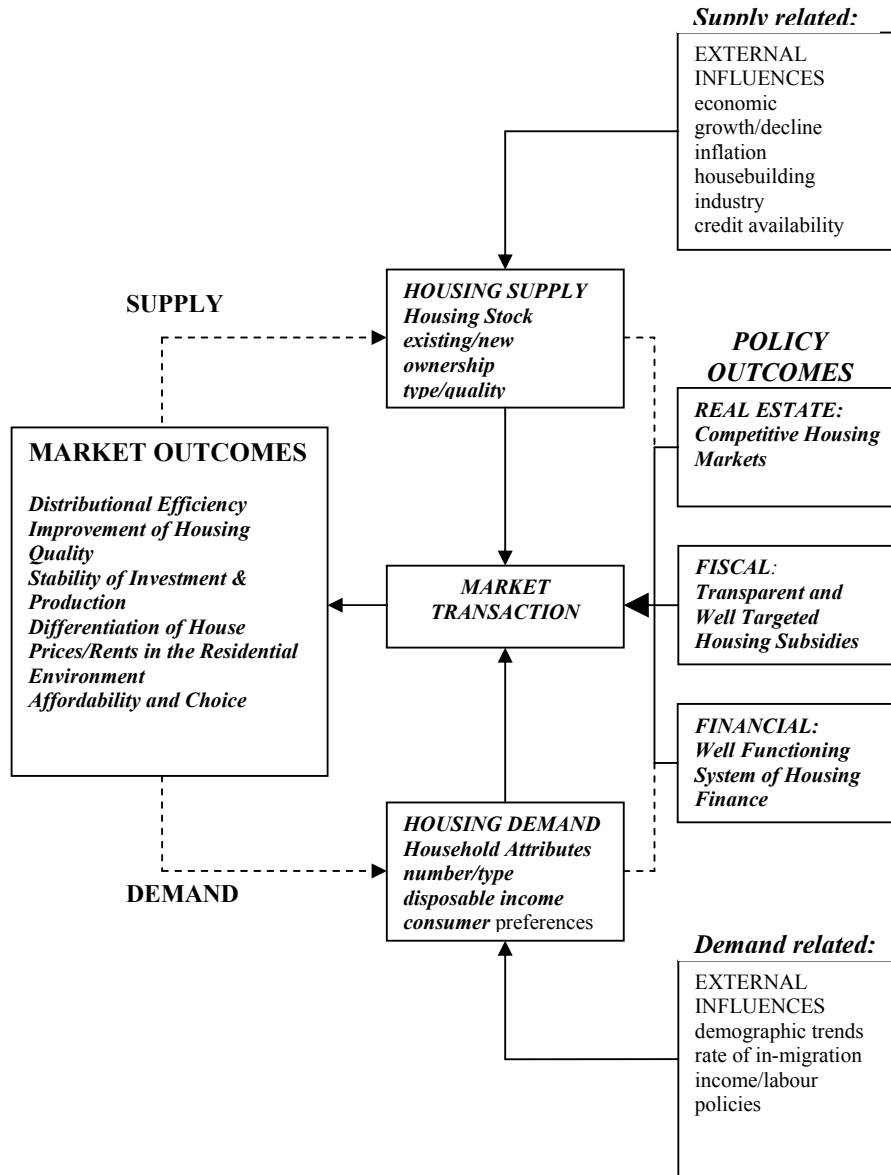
Supply related:

EXTERNAL INFLUENCES
economic growth/decline
inflation
housebuilding industry
credit availability

SUPPLY

HOUSING SUPPLY
Housing Stock
existing/new
ownership
type/quality

POLICY OUTCOMES

MARKET OUTCOMES

Distributional Efficiency
Improvement of Housing Quality
Stability of Investment & Production
Differentiation of House Prices/Rents in the Residential Environment
Affordability and Choice

REAL ESTATE:
Competitive Housing Markets

MARKET TRANSACTION

FISCAL:
Transparent and Well Targeted Housing Subsidies

FINANCIAL:
Well Functioning System of Housing Finance

HOUSING DEMAND
Household Attributes
number/type
disposable income
consumer preferences

DEMAND

Demand related:

EXTERNAL INFLUENCES
demographic trends
rate of in-migration
income/labour policies